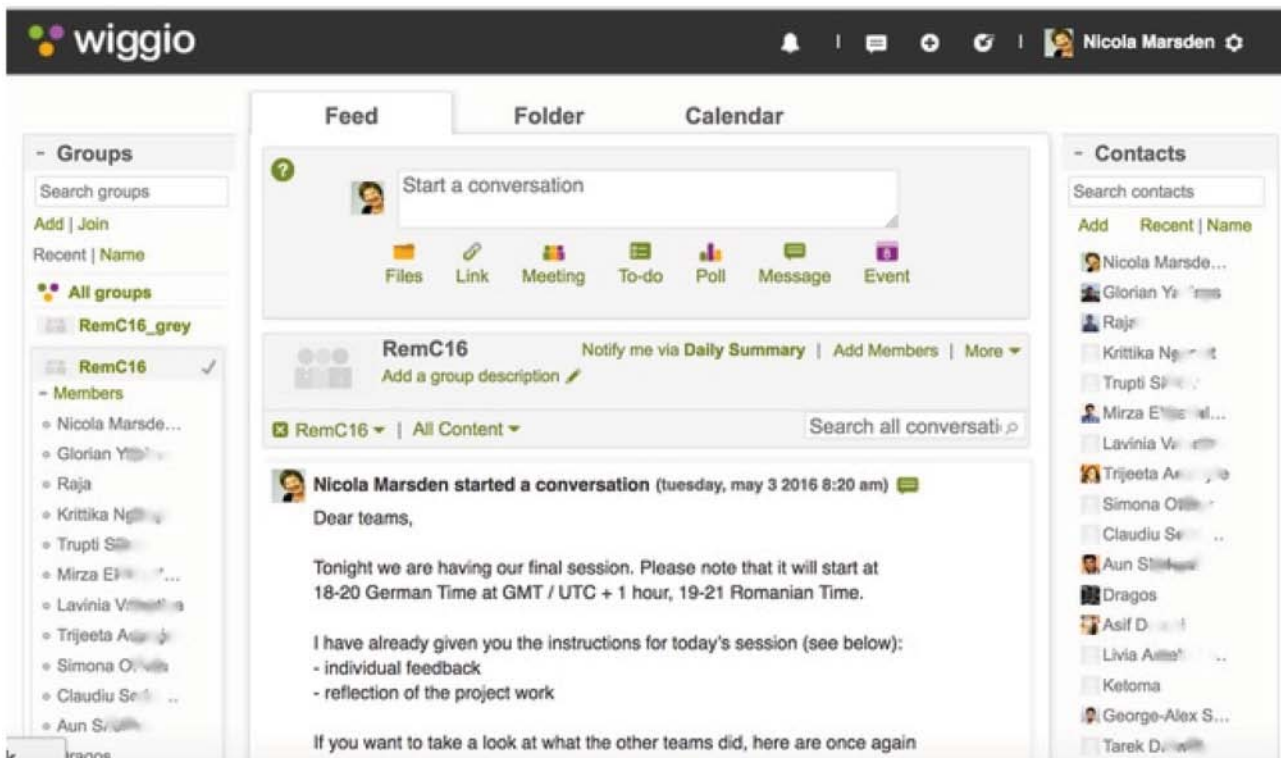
wiggio

Nicola Marsden

Feed | Folder | Calendar

- Groups

Search groups

Add | Join

Recent | Name

All groups

RemC16_grey

RemC16

- Members

Nicola Marsde...

Glorian Y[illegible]

Raja

Krittika N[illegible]

Trupti S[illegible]

Mirza E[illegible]...

Lavinia V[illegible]

Trijeeta A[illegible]

Simona O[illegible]

Claudiu S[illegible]...

Aun S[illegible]

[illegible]ragos

?

Start a conversation

Files Link Meeting To-do Poll Message Event

RemC16

Add a group description

Notify me via Daily Summary | Add Members | More

RemC16 | All Content

Search all conversati

Nicola Marsden started a conversation (tuesday, may 3 2016 8:20 am)

Dear teams,

Tonight we are having our final session. Please note that it will start at 18-20 German Time at GMT / UTC + 1 hour, 19-21 Romanian Time.

I have already given you the instructions for today's session (see below):
- individual feedback
- reflection of the project work

If you want to take a look at what the other teams did, here are once again

- Contacts

Search contacts

Add Recent | Name

Nicola Marsde...

Glorian Y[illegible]

Raja

Krittika N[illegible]

Trupti S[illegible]

Mirza E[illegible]...

Lavinia V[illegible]

Trijeeta A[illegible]

Simona O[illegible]

Claudiu S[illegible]...

Aun S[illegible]

Dragos

Asif D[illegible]

Livia A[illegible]...

Ketoma

George-Alex S...

Tarek D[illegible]